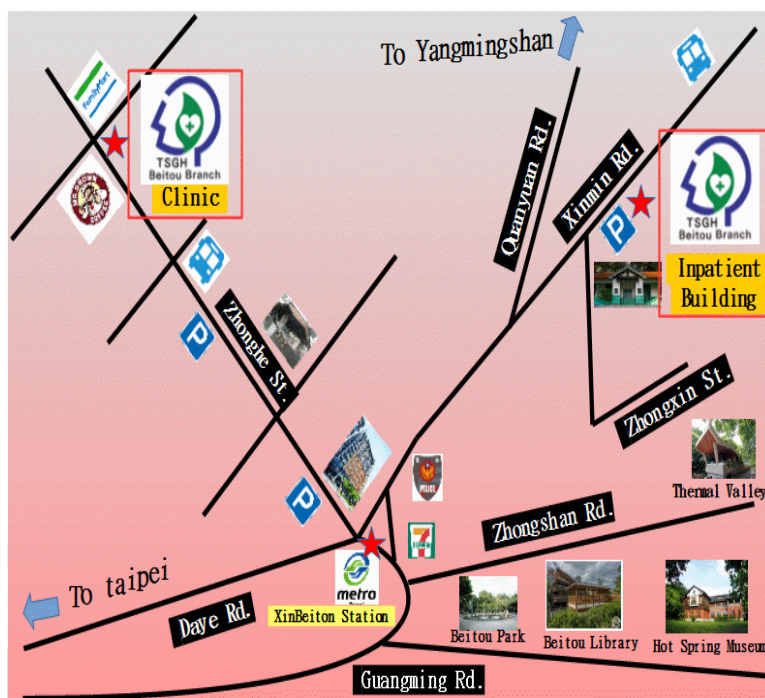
To Yangmingshan

FamilyMart

TSGH
Beitou Branch
Clinic

Quanyuan Rd.

Xinmin Rd.

TSGH
Beitou Branch
Inpatient Building

Zhonghe St.

Zhongxin St.

Thermal Valley

Zhongshan Rd.

metro
XinBeiton Station

To taipei

Daye Rd.

Beitou Park

Beitou Library

Hot Spring Museum

Guangming Rd.